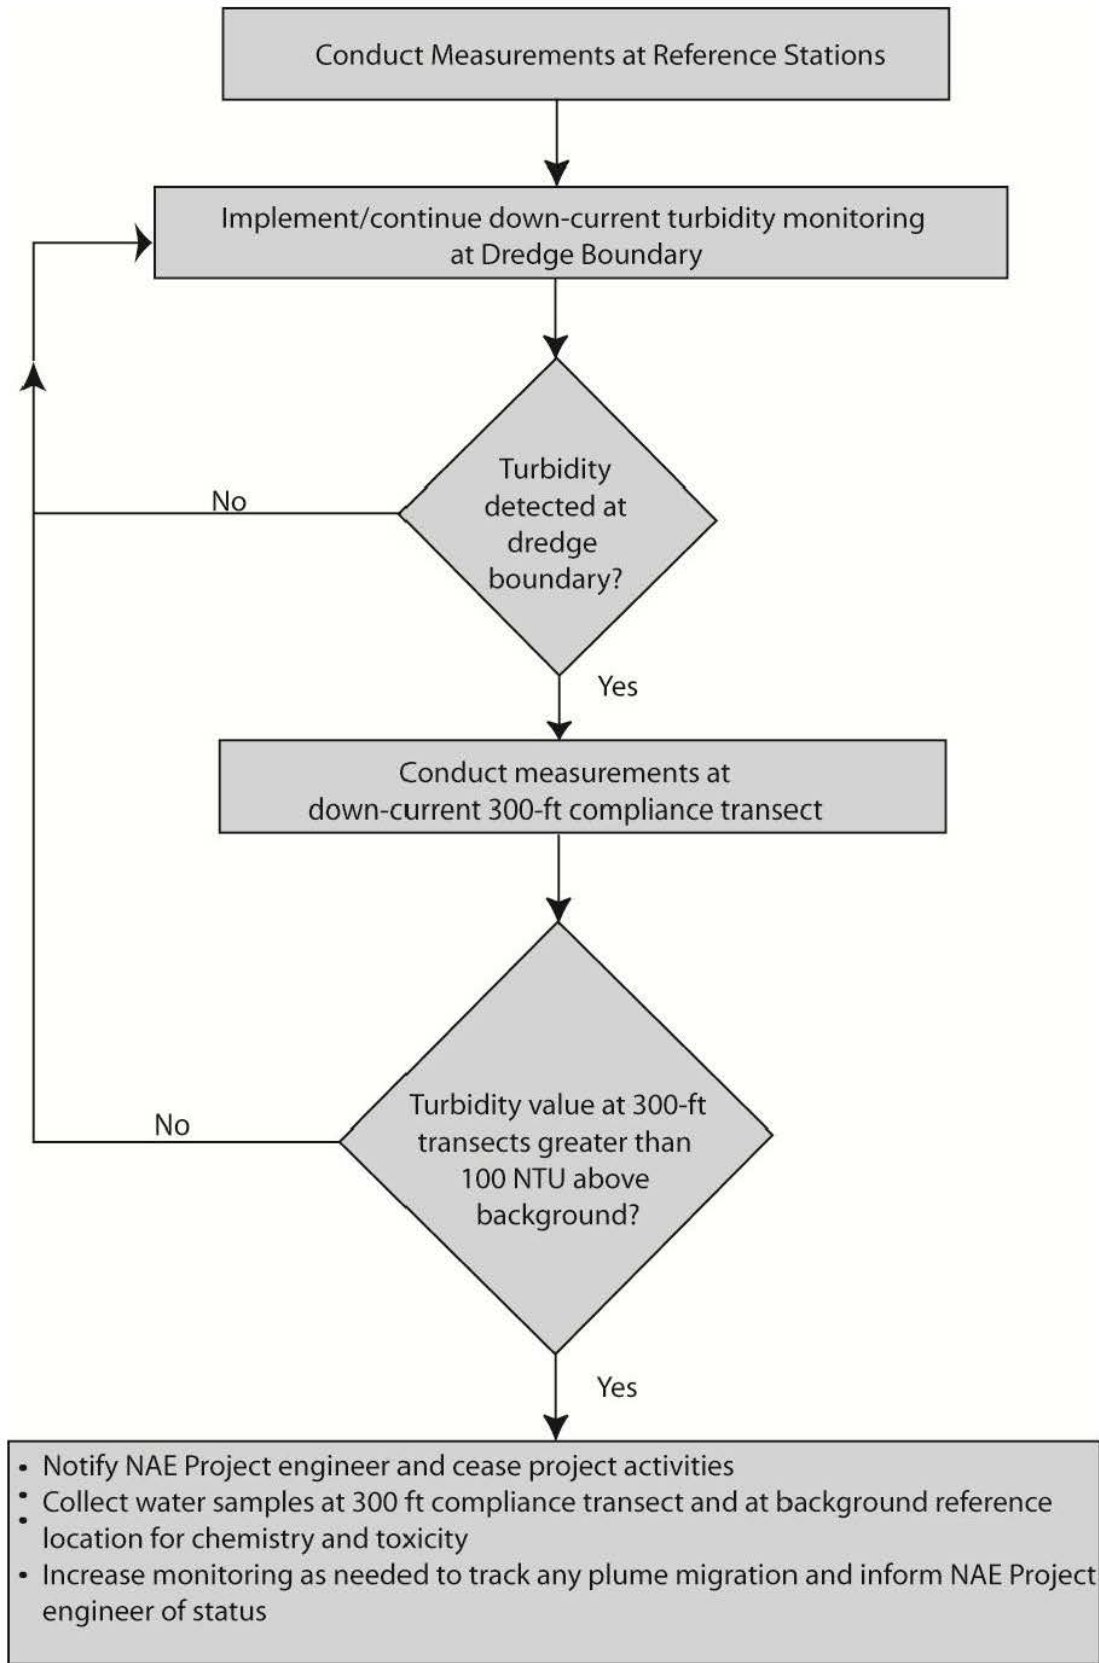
Conduct Measurements at Reference Stations

Implement/continue down-current turbidity monitoring at Dredge Boundary

Turbidity detected at dredge boundary?

No

Yes

Conduct measurements at down-current 300-ft compliance transect

Turbidity value at 300-ft transects greater than 100 NTU above background?

No

Yes

• Notify NAE Project engineer and cease project activities
• Collect water samples at 300 ft compliance transect and at background reference location for chemistry and toxicity
• Increase monitoring as needed to track any plume migration and inform NAE Project engineer of status